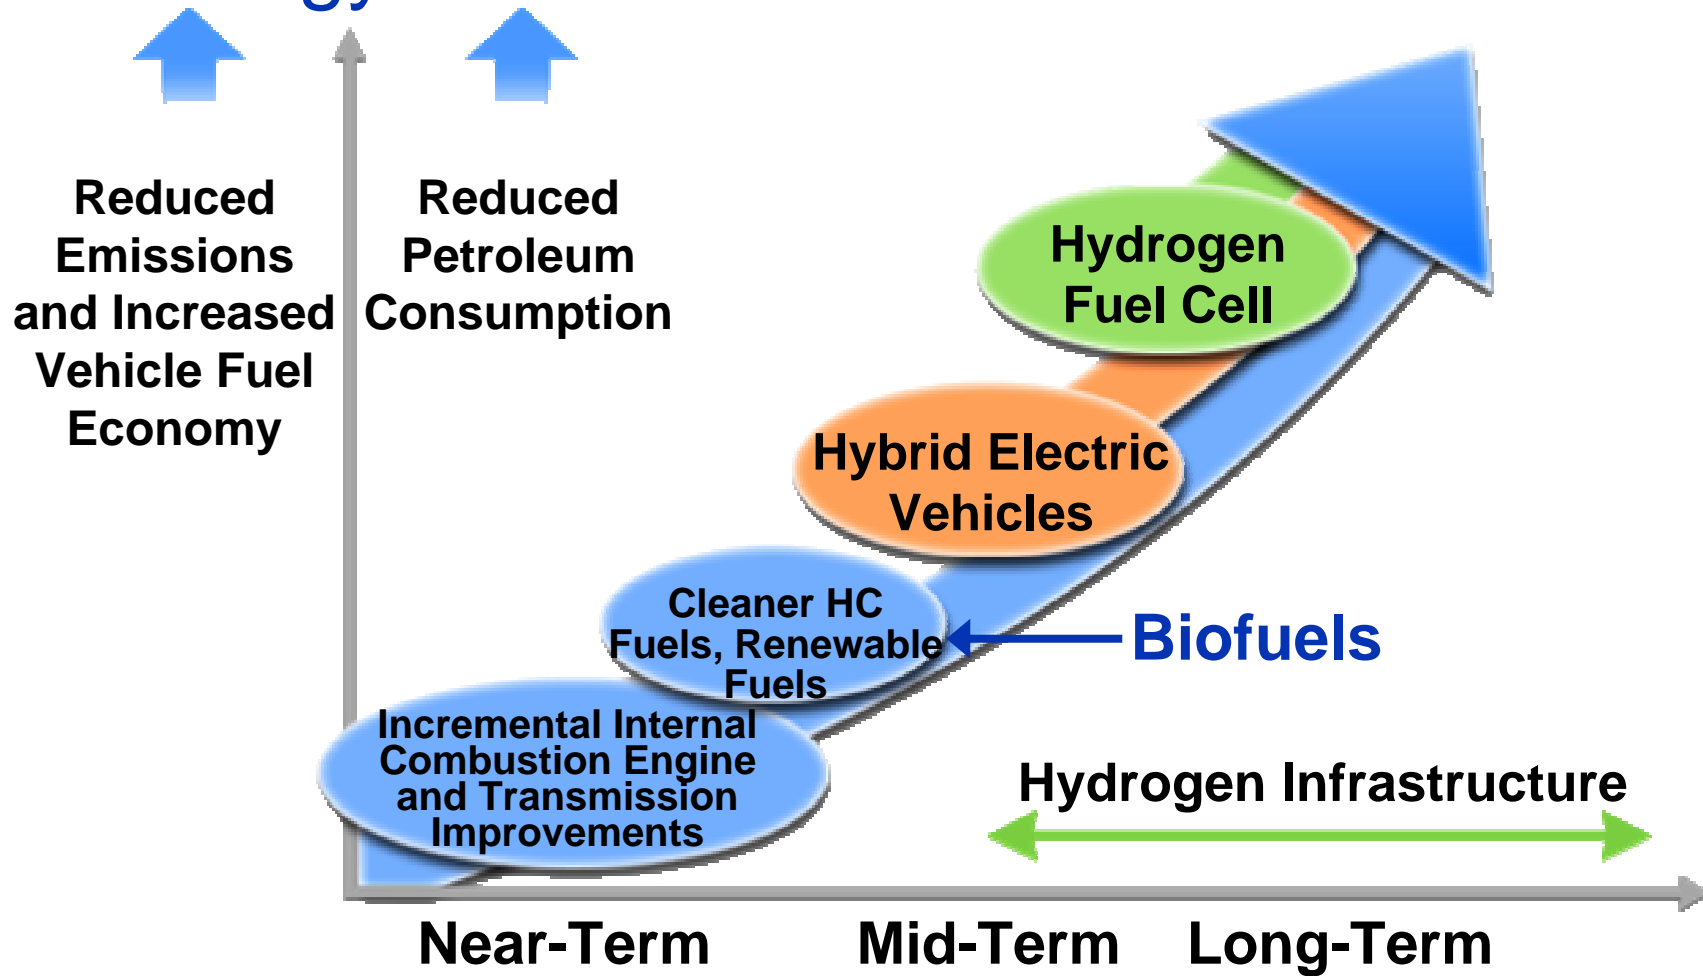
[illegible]

Reduced Emissions and Increased Vehicle Fuel Economy

Reduced Petroleum Consumption

Hydrogen Fuel Cell

Hybrid Electric Vehicles

Cleaner HC Fuels, Renewable Fuels

Biofuels

Incremental Internal Combustion Engine and Transmission Improvements

Hydrogen Infrastructure

Near-Term

Mid-Term

Long-Term